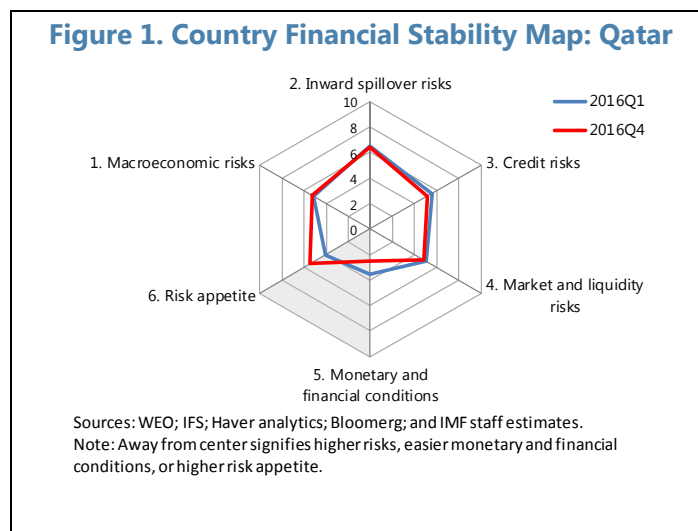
Figure 1. Country Financial Stability Map: Qatar

2. Inward spillover risks

10
8
6
4
2
0

2016Q1
2016Q4

1. Macroeconomic risks

3. Credit risks

6. Risk appetite

4. Market and liquidity risks

5. Monetary and financial conditions

Sources: WEO; IFS; Haver analytics; Bloomerg; and IMF staff estimates.
Note: Away from center signifies higher risks, easier monetary and financial conditions, or higher risk appetite.